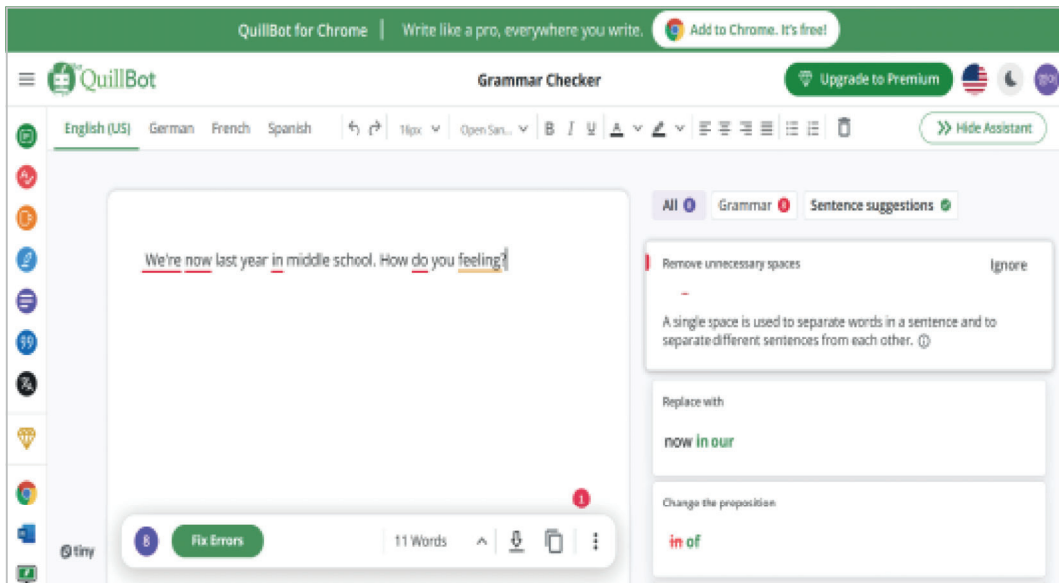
QuillBot for Chrome | Write like a pro, everywhere you write. Add to Chrome. It's free!

QuillBot

Grammar Checker

Upgrade to Premium

English (US) German French Spanish

16px Open San...

>> Hide Assistant

All 8 Grammar 8 Sentence suggestions

We're now last year in middle school. How do you feeling?

Remove unnecessary spaces

Ignore

A single space is used to separate words in a sentence and to separate different sentences from each other.

Replace with

now in our

Change the preposition

in of

8 Fix Errors

11 Words

1

tiny